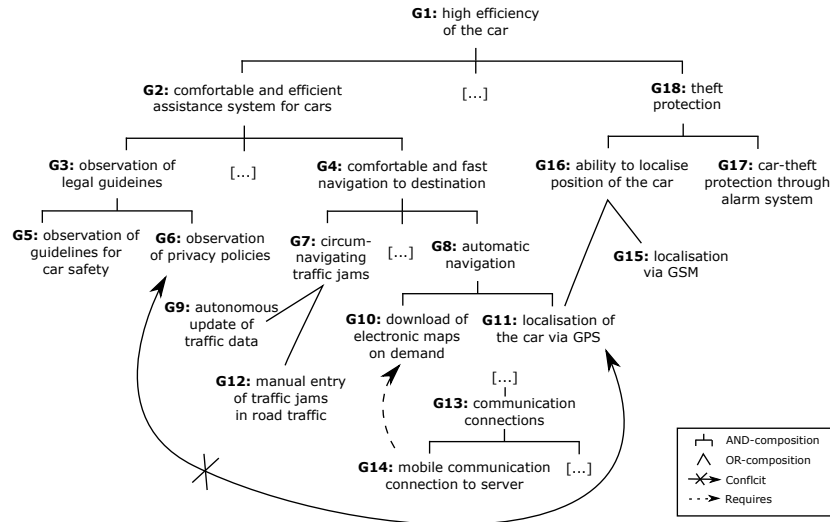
**G1:** high efficiency of the car

**G2:** comfortable and efficient assistance system for cars

[...]

**G18:** theft protection

**G3:** observation of legal guideines

[...]

**G4:** comfortable and fast navigation to destination

**G16:** ability to localise position of the car

**G17:** car-theft protection through alarm system

**G5:** observation of guidelines for car safety

**G6:** observation of privacy policies

**G7:** circum-navigating traffic jams

[...]

**G8:** automatic navigation

**G15:** localisation via GSM

**G9:** autonomous update of traffic data

**G10:** download of electronic maps on demand

**G11:** localisation of the car via GPS

**G12:** manual entry of traffic jams in road traffic

[...]

**G13:** communication connections

**G14:** mobile communication connection to server

[...]

AND-composition
OR-composition
Conflcit
Requires